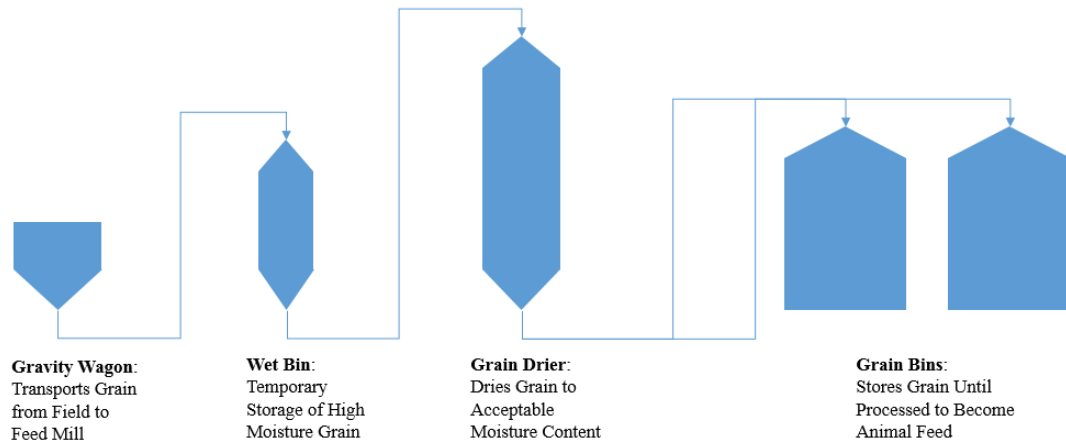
**Gravity Wagon**: Transports Grain from Field to Feed Mill

**Wet Bin**: Temporary Storage of High Moisture Grain

**Grain Drier**: Dries Grain to Acceptable Moisture Content

**Grain Bins**: Stores Grain Until Processed to Become Animal Feed